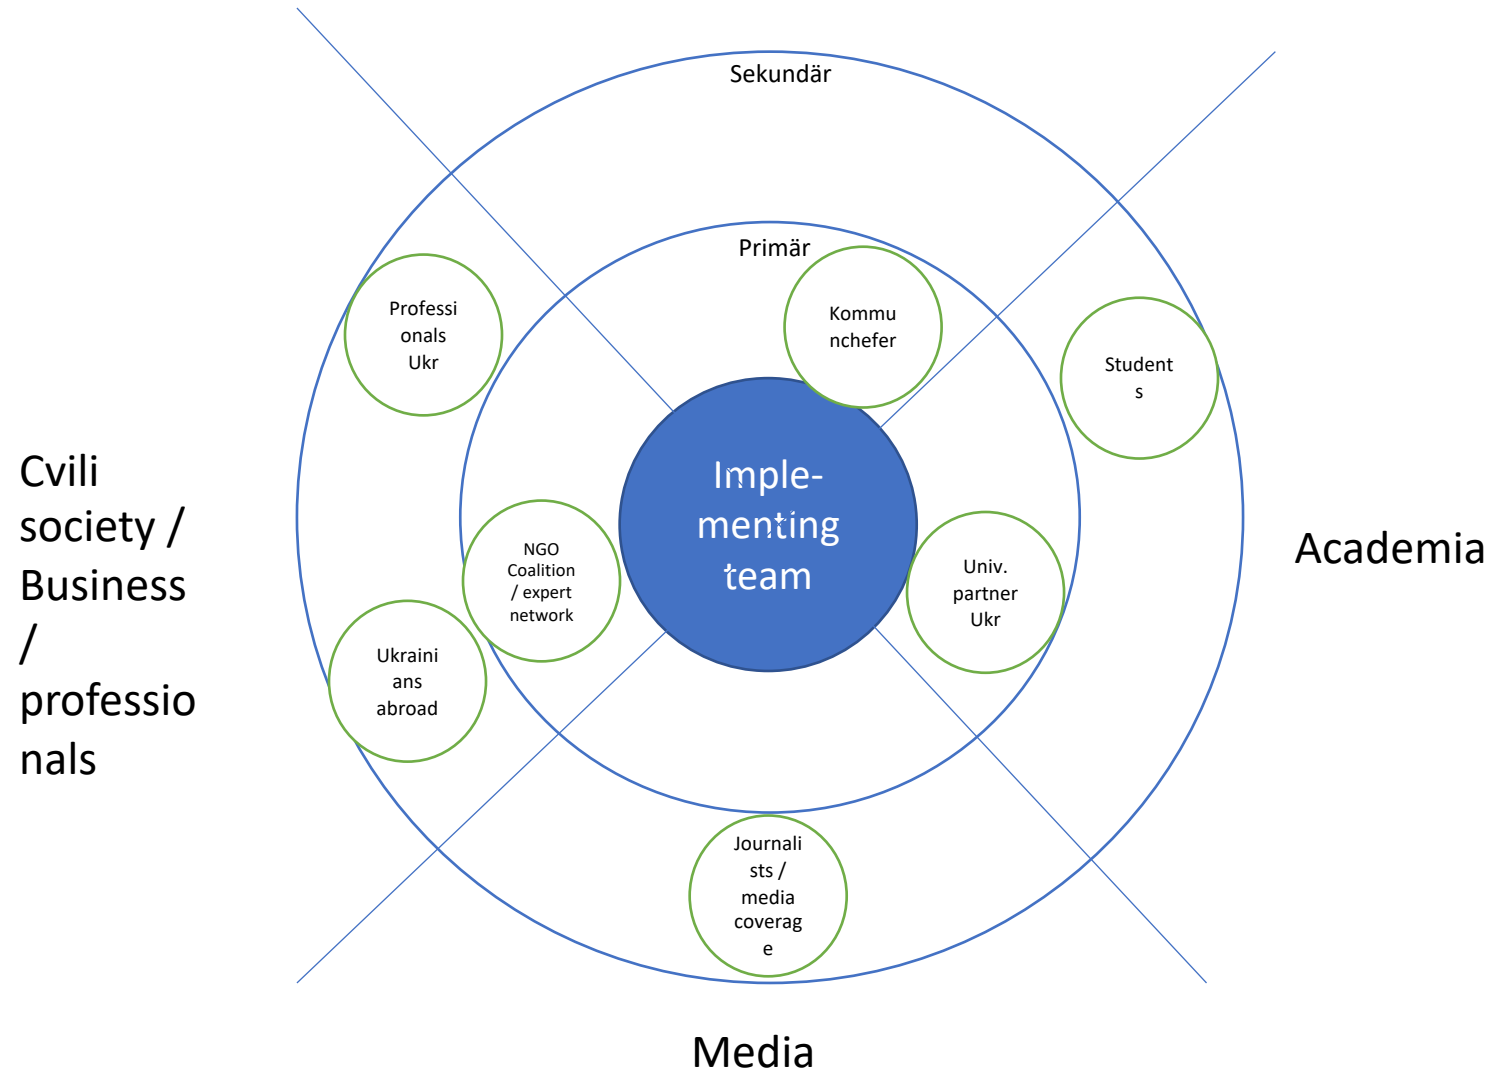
Sekundär

Primär

Professionals Ukr

Kommunchefer

Students

Cvili society / Business / professionals

Implementing team

NGO Coalition / expert network

Univ. partner Ukr

Academia

Ukrainians abroad

Journalists / media coverage

Media